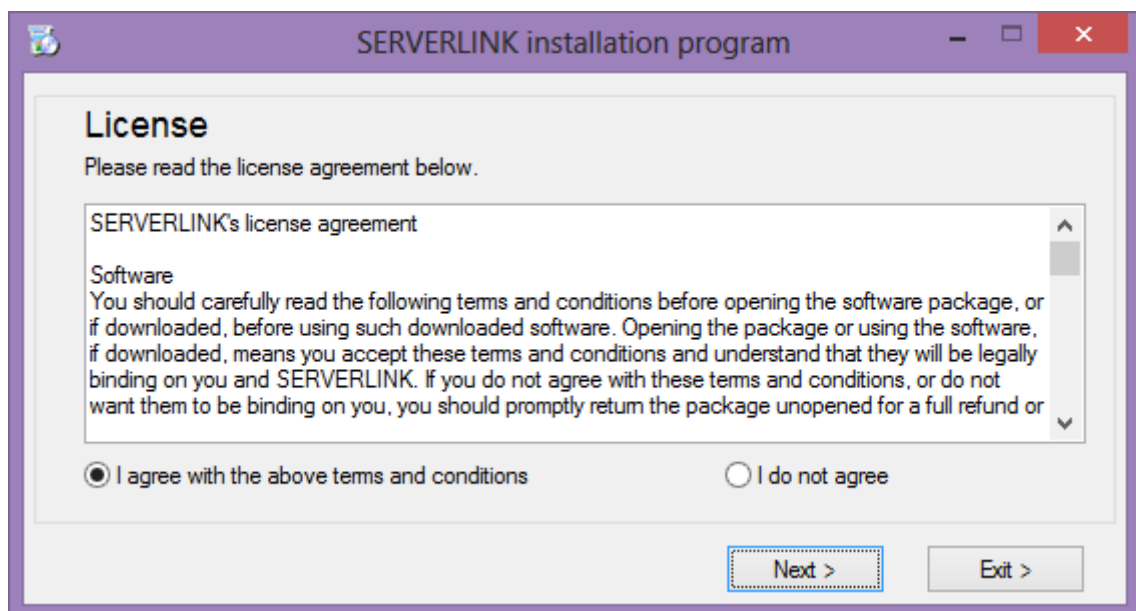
SERVERLINK installation program

License

Please read the license agreement below.

SERVERLINK's license agreement

Software
You should carefully read the following terms and conditions before opening the software package, or if downloaded, before using such downloaded software. Opening the package or using the software, if downloaded, means you accept these terms and conditions and understand that they will be legally binding on you and SERVERLINK. If you do not agree with these terms and conditions, or do not want them to be binding on you, you should promptly return the package unopened for a full refund or

I agree with the above terms and conditions

I do not agree

Next >

Exit >